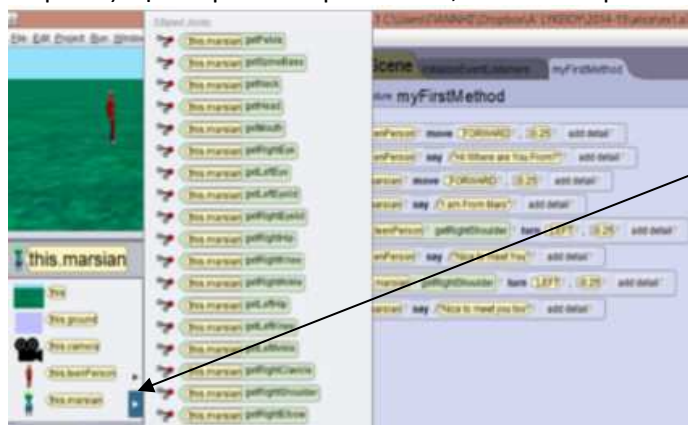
File Edit Project Run Window

Scene initializeEventListeners myFirstMethod

myFirstMethod

this.marsian

this
this.ground
this.camera
this.teenPerson
this.marsian

Joints

this.marsian getPelvis
this.marsian getSpineBase
this.marsian getNeck
this.marsian getHead
this.marsian getMouth
this.marsian getRightEye
this.marsian getLeftEye
this.marsian getLeftEyelid
this.marsian getRightEyelid
this.marsian getRightHip
this.marsian getRightKnee
this.marsian getRightAnkle
this.marsian getLeftHip
this.marsian getLeftKnee
this.marsian getLeftAnkle
this.marsian getRightClavicle
this.marsian getRightShoulder
this.marsian getRightElbow

teenPerson move FORWARD , 0.25 add detail
teenPerson say "Hi Where are You From?" add detail
marsian move FORWARD , 0.25 add detail
marsian say "I am From Mars" add detail
teenPerson getRightShoulder turn LEFT , 0.25 add detail
teenPerson say "Nice to meet You" add detail
marsian getRightShoulder turn LEFT , 0.25 add detail
marsian say "Nice to meet you too" add detail